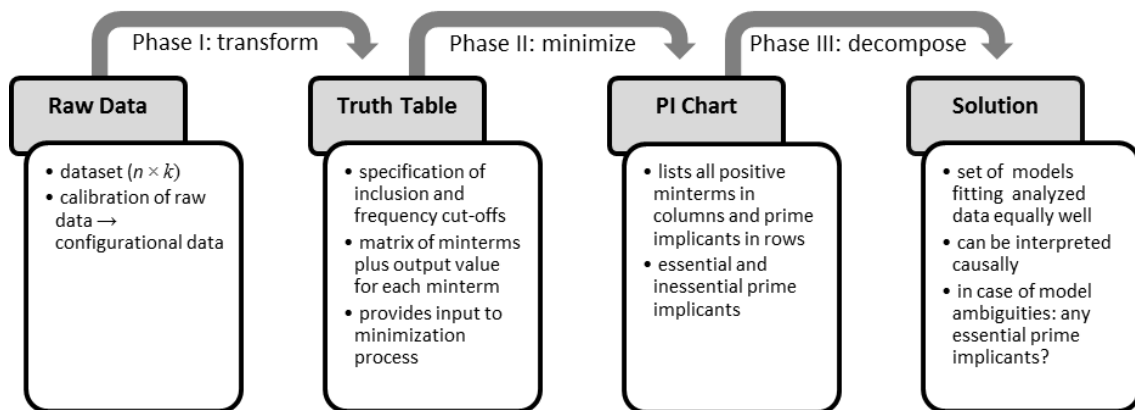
Phase I: transform

Phase II: minimize

Phase III: decompose

Raw Data

• dataset ($n \times k$)
• calibration of raw data → configurational data

Truth Table

• specification of inclusion and frequency cut-offs
• matrix of minterms plus output value for each minterm
• provides input to minimization process

PI Chart

• lists all positive minterms in columns and prime implicants in rows
• essential and inessential prime implicants

Solution

• set of models fitting analyzed data equally well
• can be interpreted causally
• in case of model ambiguities: any essential prime implicants?